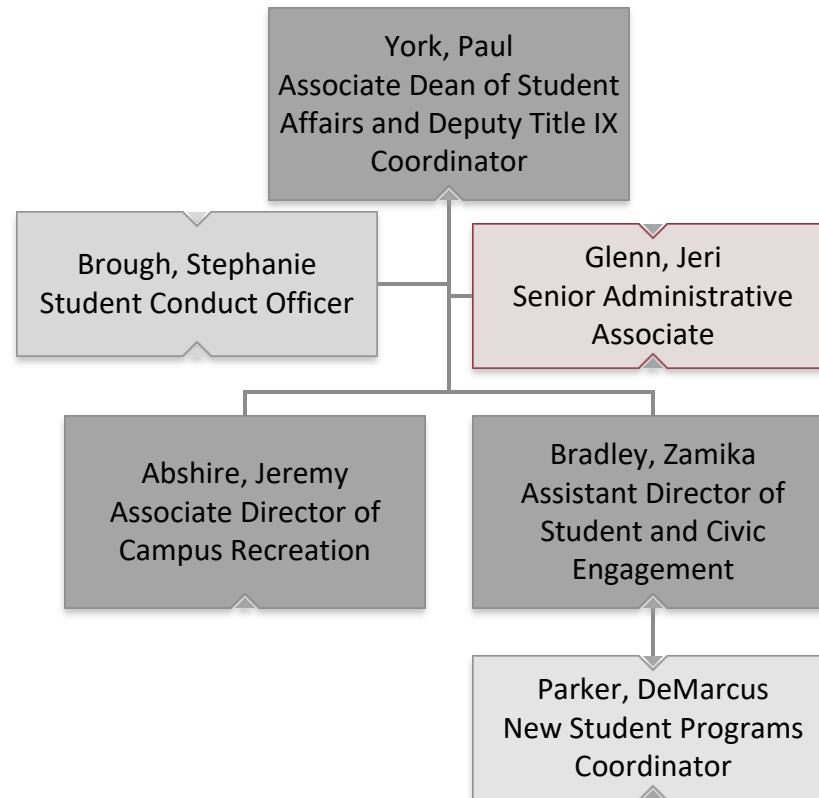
York, Paul
Associate Dean of Student Affairs and Deputy Title IX Coordinator

Brough, Stephanie
Student Conduct Officer

Glenn, Jeri
Senior Administrative Associate

Abshire, Jeremy
Associate Director of Campus Recreation

Bradley, Zamika
Assistant Director of Student and Civic Engagement

Parker, DeMarcus
New Student Programs Coordinator